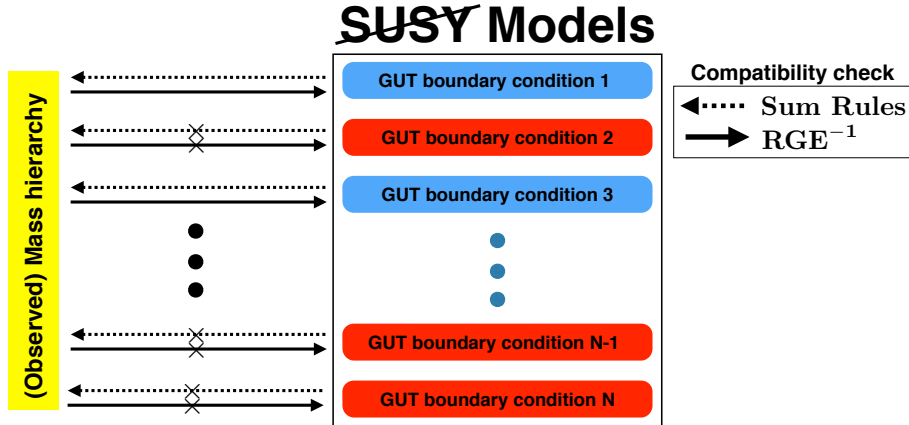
SUSY Models

(Observed) Mass hierarchy

GUT boundary condition 1

GUT boundary condition 2

GUT boundary condition 3

GUT boundary condition N-1

GUT boundary condition N

Compatibility check

Sum Rules

$\mathbf{RGE^{-1}}$